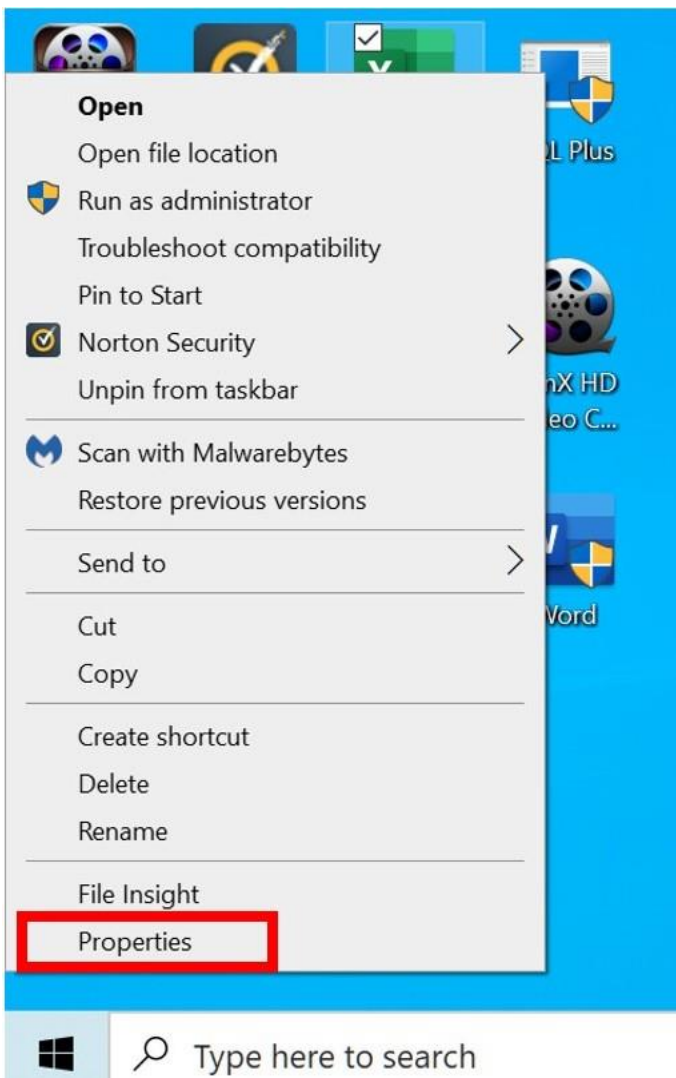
Open
Open file location
Run as administrator
Troubleshoot compatibility
Pin to Start
Norton Security
Unpin from taskbar
Scan with Malwarebytes
Restore previous versions
Send to
Cut
Copy
Create shortcut
Delete
Rename
File Insight
Properties

L Plus
nX HD
eo C...
Vord

Type here to search